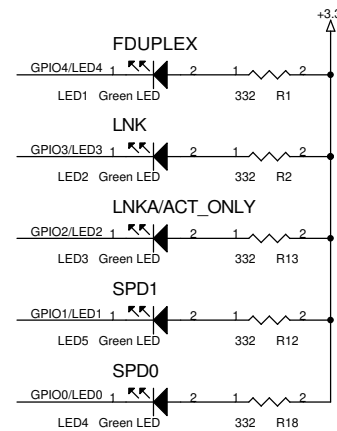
+3.3

FDUPLEX

GPIO4/LED4 1 2 1 2

LED1 Green LED 332 R1

LNK

GPIO3/LED3 1 2 1 2

LED2 Green LED 332 R2

LNKA/ACT_ONLY

GPIO2/LED2 1 2 1 2

LED3 Green LED 332 R13

SPD1

GPIO1/LED1 1 2 1 2

LED5 Green LED 332 R12

SPD0

GPIO0/LED0 1 2 1 2

LED4 Green LED 332 R18